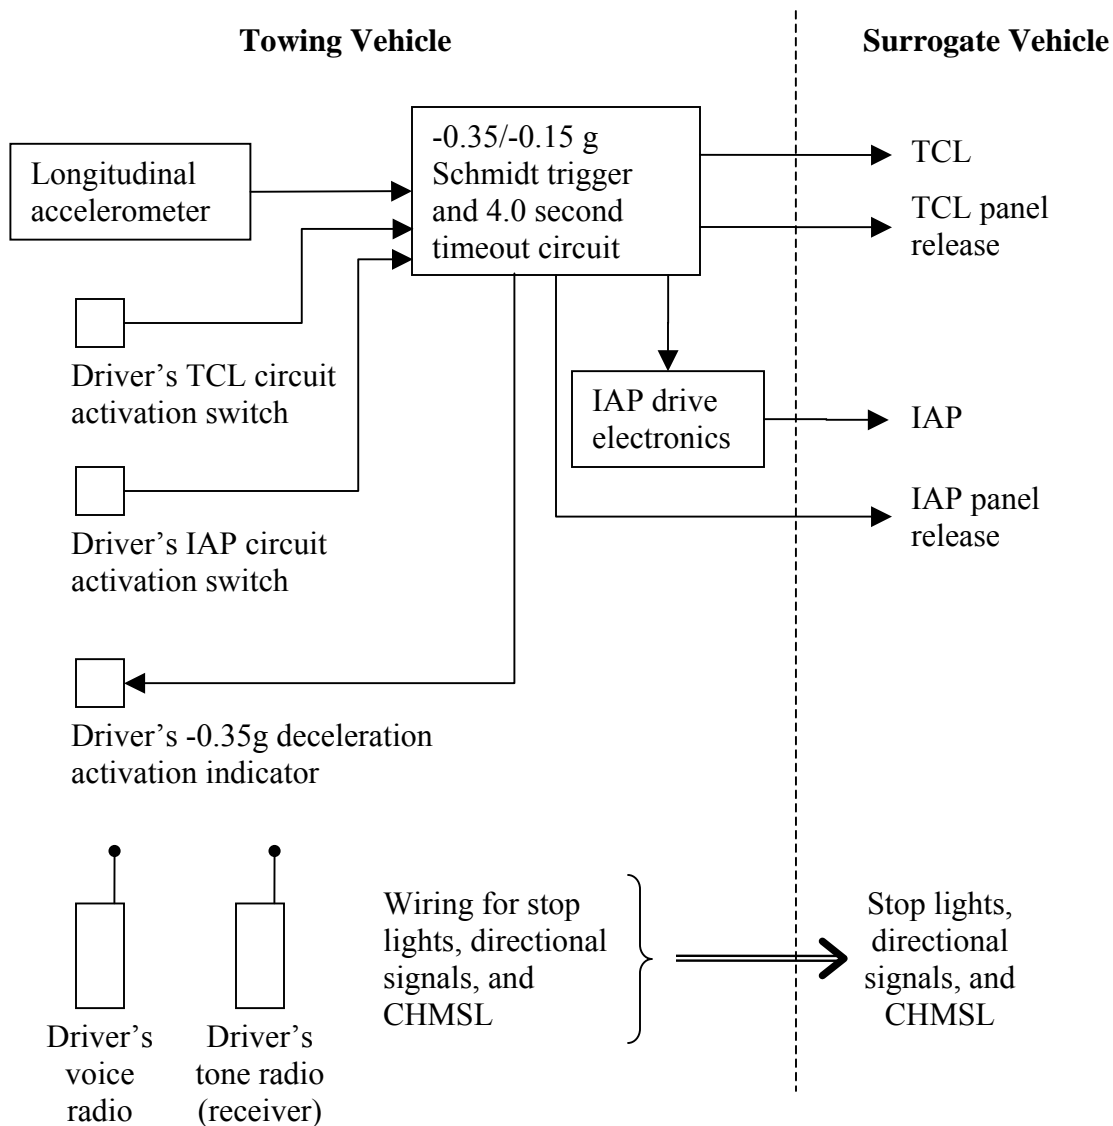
Towing Vehicle

Surrogate Vehicle

Longitudinal accelerometer

-0.35/-0.15 g Schmidt trigger and 4.0 second timeout circuit

TCL

TCL panel release

Driver's TCL circuit activation switch

IAP drive electronics

IAP

IAP panel release

Driver's IAP circuit activation switch

Driver's -0.35g deceleration activation indicator

Wiring for stop lights, directional signals, and CHMSL

Stop lights, directional signals, and CHMSL

Driver's voice radio

Driver's tone radio (receiver)